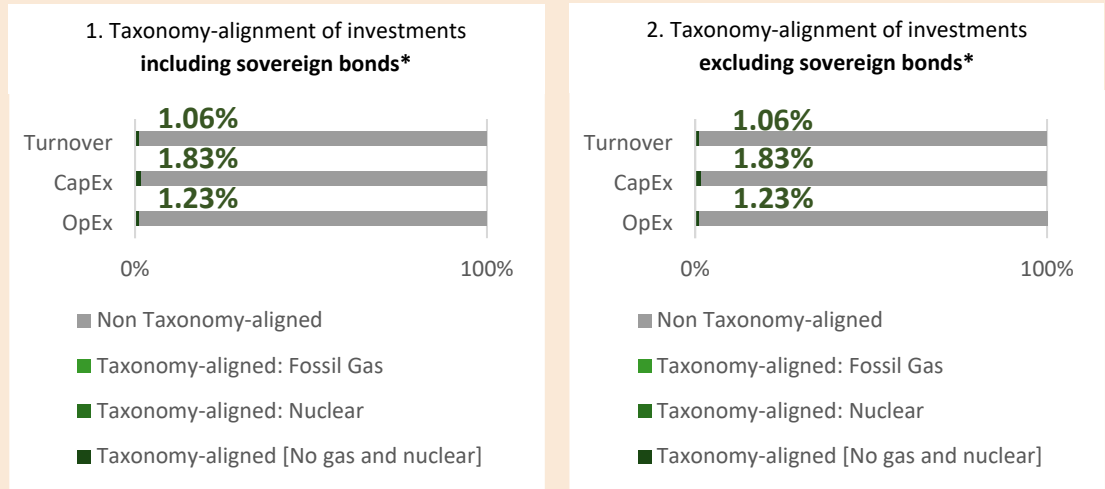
1. Taxonomy-alignment of investments **including sovereign bonds***

1.06%
Turnover
1.83%
CapEx
1.23%
OpEx

0%
100%

Non Taxonomy-aligned
Taxonomy-aligned: Fossil Gas
Taxonomy-aligned: Nuclear
Taxonomy-aligned [No gas and nuclear]

2. Taxonomy-alignment of investments **excluding sovereign bonds***

1.06%
Turnover
1.83%
CapEx
1.23%
OpEx

0%
100%

Non Taxonomy-aligned
Taxonomy-aligned: Fossil Gas
Taxonomy-aligned: Nuclear
Taxonomy-aligned [No gas and nuclear]